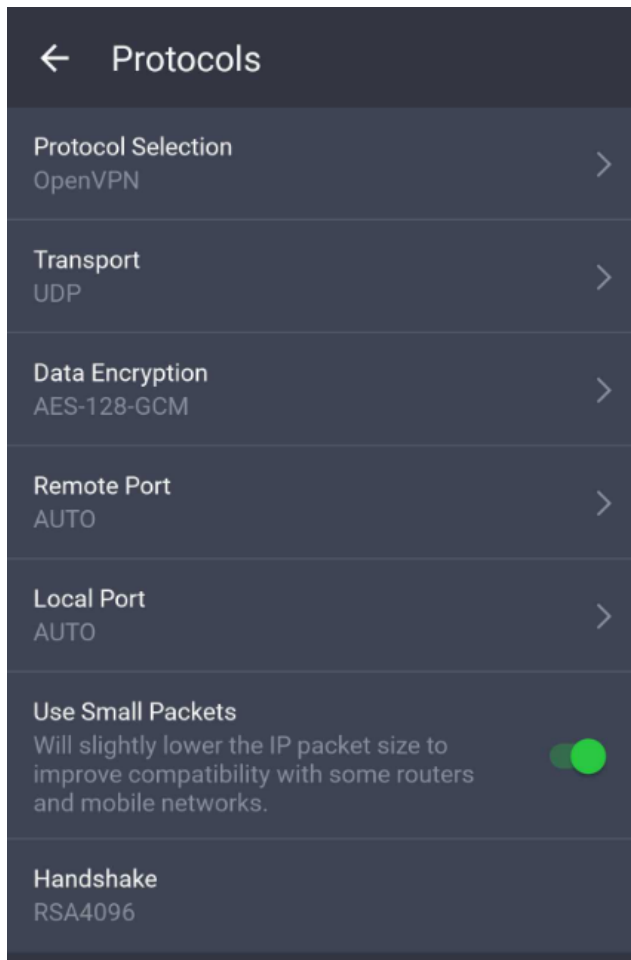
← Protocols

Protocol Selection
OpenVPN

Transport
UDP

Data Encryption
AES-128-GCM

Remote Port
AUTO

Local Port
AUTO

Use Small Packets
Will slightly lower the IP packet size to improve compatibility with some routers and mobile networks.

Handshake
RSA4096